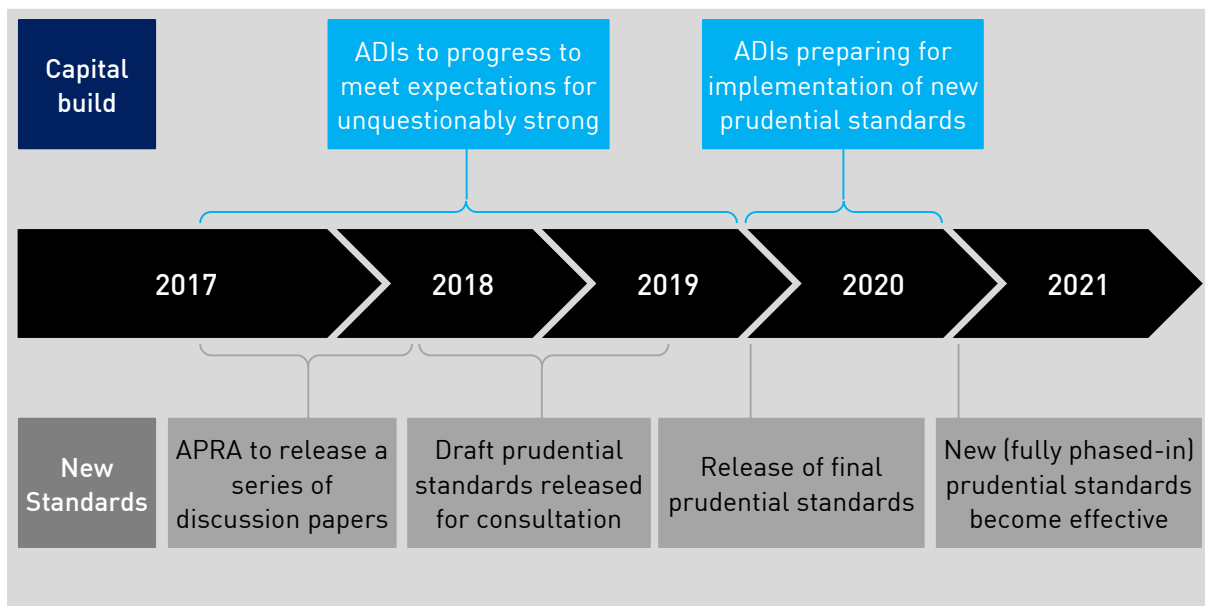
Capital build

ADIs to progress to meet expectations for unquestionably strong

ADIs preparing for implementation of new prudential standards

2017

2018

2019

2020

2021

New Standards

APRA to release a series of discussion papers

Draft prudential standards released for consultation

Release of final prudential standards

New (fully phased-in) prudential standards become effective